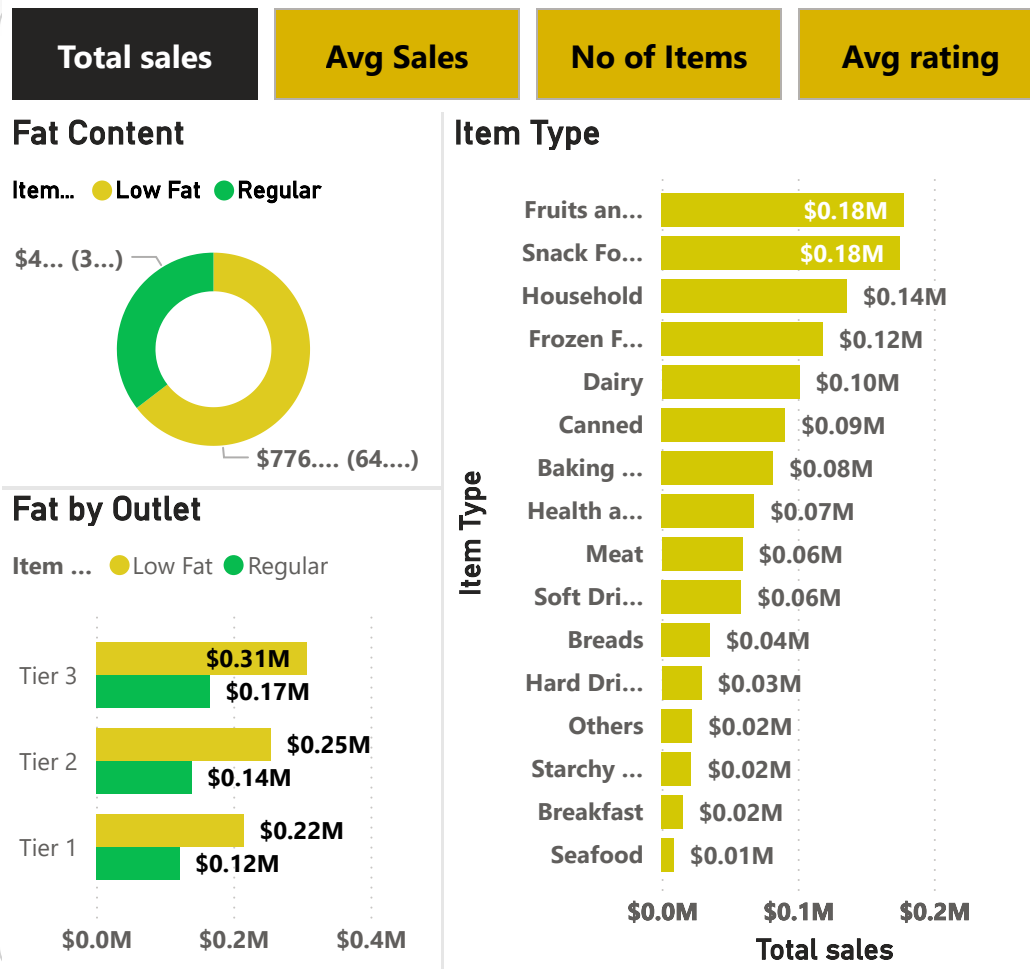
Total sales

Avg Sales

No of Items

Avg rating

Fat Content

Item... Low Fat Regular

$4... (3...)

$776.... (64....)

Fat by Outlet

Item ... Low Fat Regular

Tier 3 $0.31M $0.17M

Tier 2 $0.25M $0.14M

Tier 1 $0.22M $0.12M

$0.0M $0.2M $0.4M

Item Type

| Item Type | Total sales |
|---|---|
| Fruits an... | $0.18M |
| Snack Fo... | $0.18M |
| Household | $0.14M |
| Frozen F... | $0.12M |
| Dairy | $0.10M |
| Canned | $0.09M |
| Baking ... | $0.08M |
| Health a... | $0.07M |
| Meat | $0.06M |
| Soft Dri... | $0.06M |
| Breads | $0.04M |
| Hard Dri... | $0.03M |
| Others | $0.02M |
| Starchy ... | $0.02M |
| Breakfast | $0.02M |
| Seafood | $0.01M |

$0.0M $0.1M $0.2M

Total sales